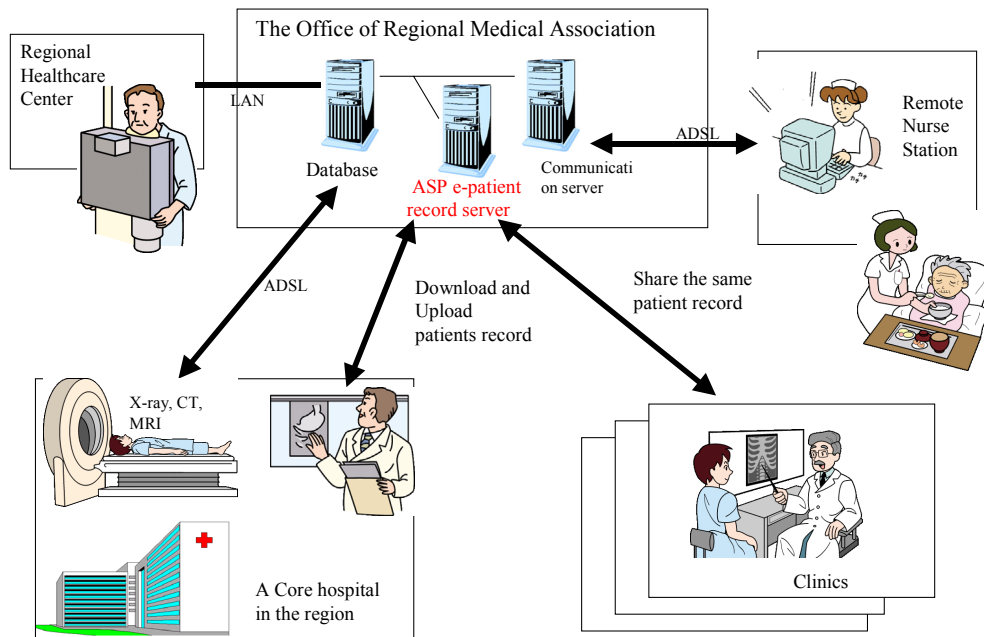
The Office of Regional Medical Association

Regional Healthcare Center

LAN

Database

ASP e-patient record server

Communicati on server

ADSL

Remote Nurse Station

ADSL

Download and Upload patients record

Share the same patient record

X-ray, CT, MRI

A Core hospital in the region

Clinics